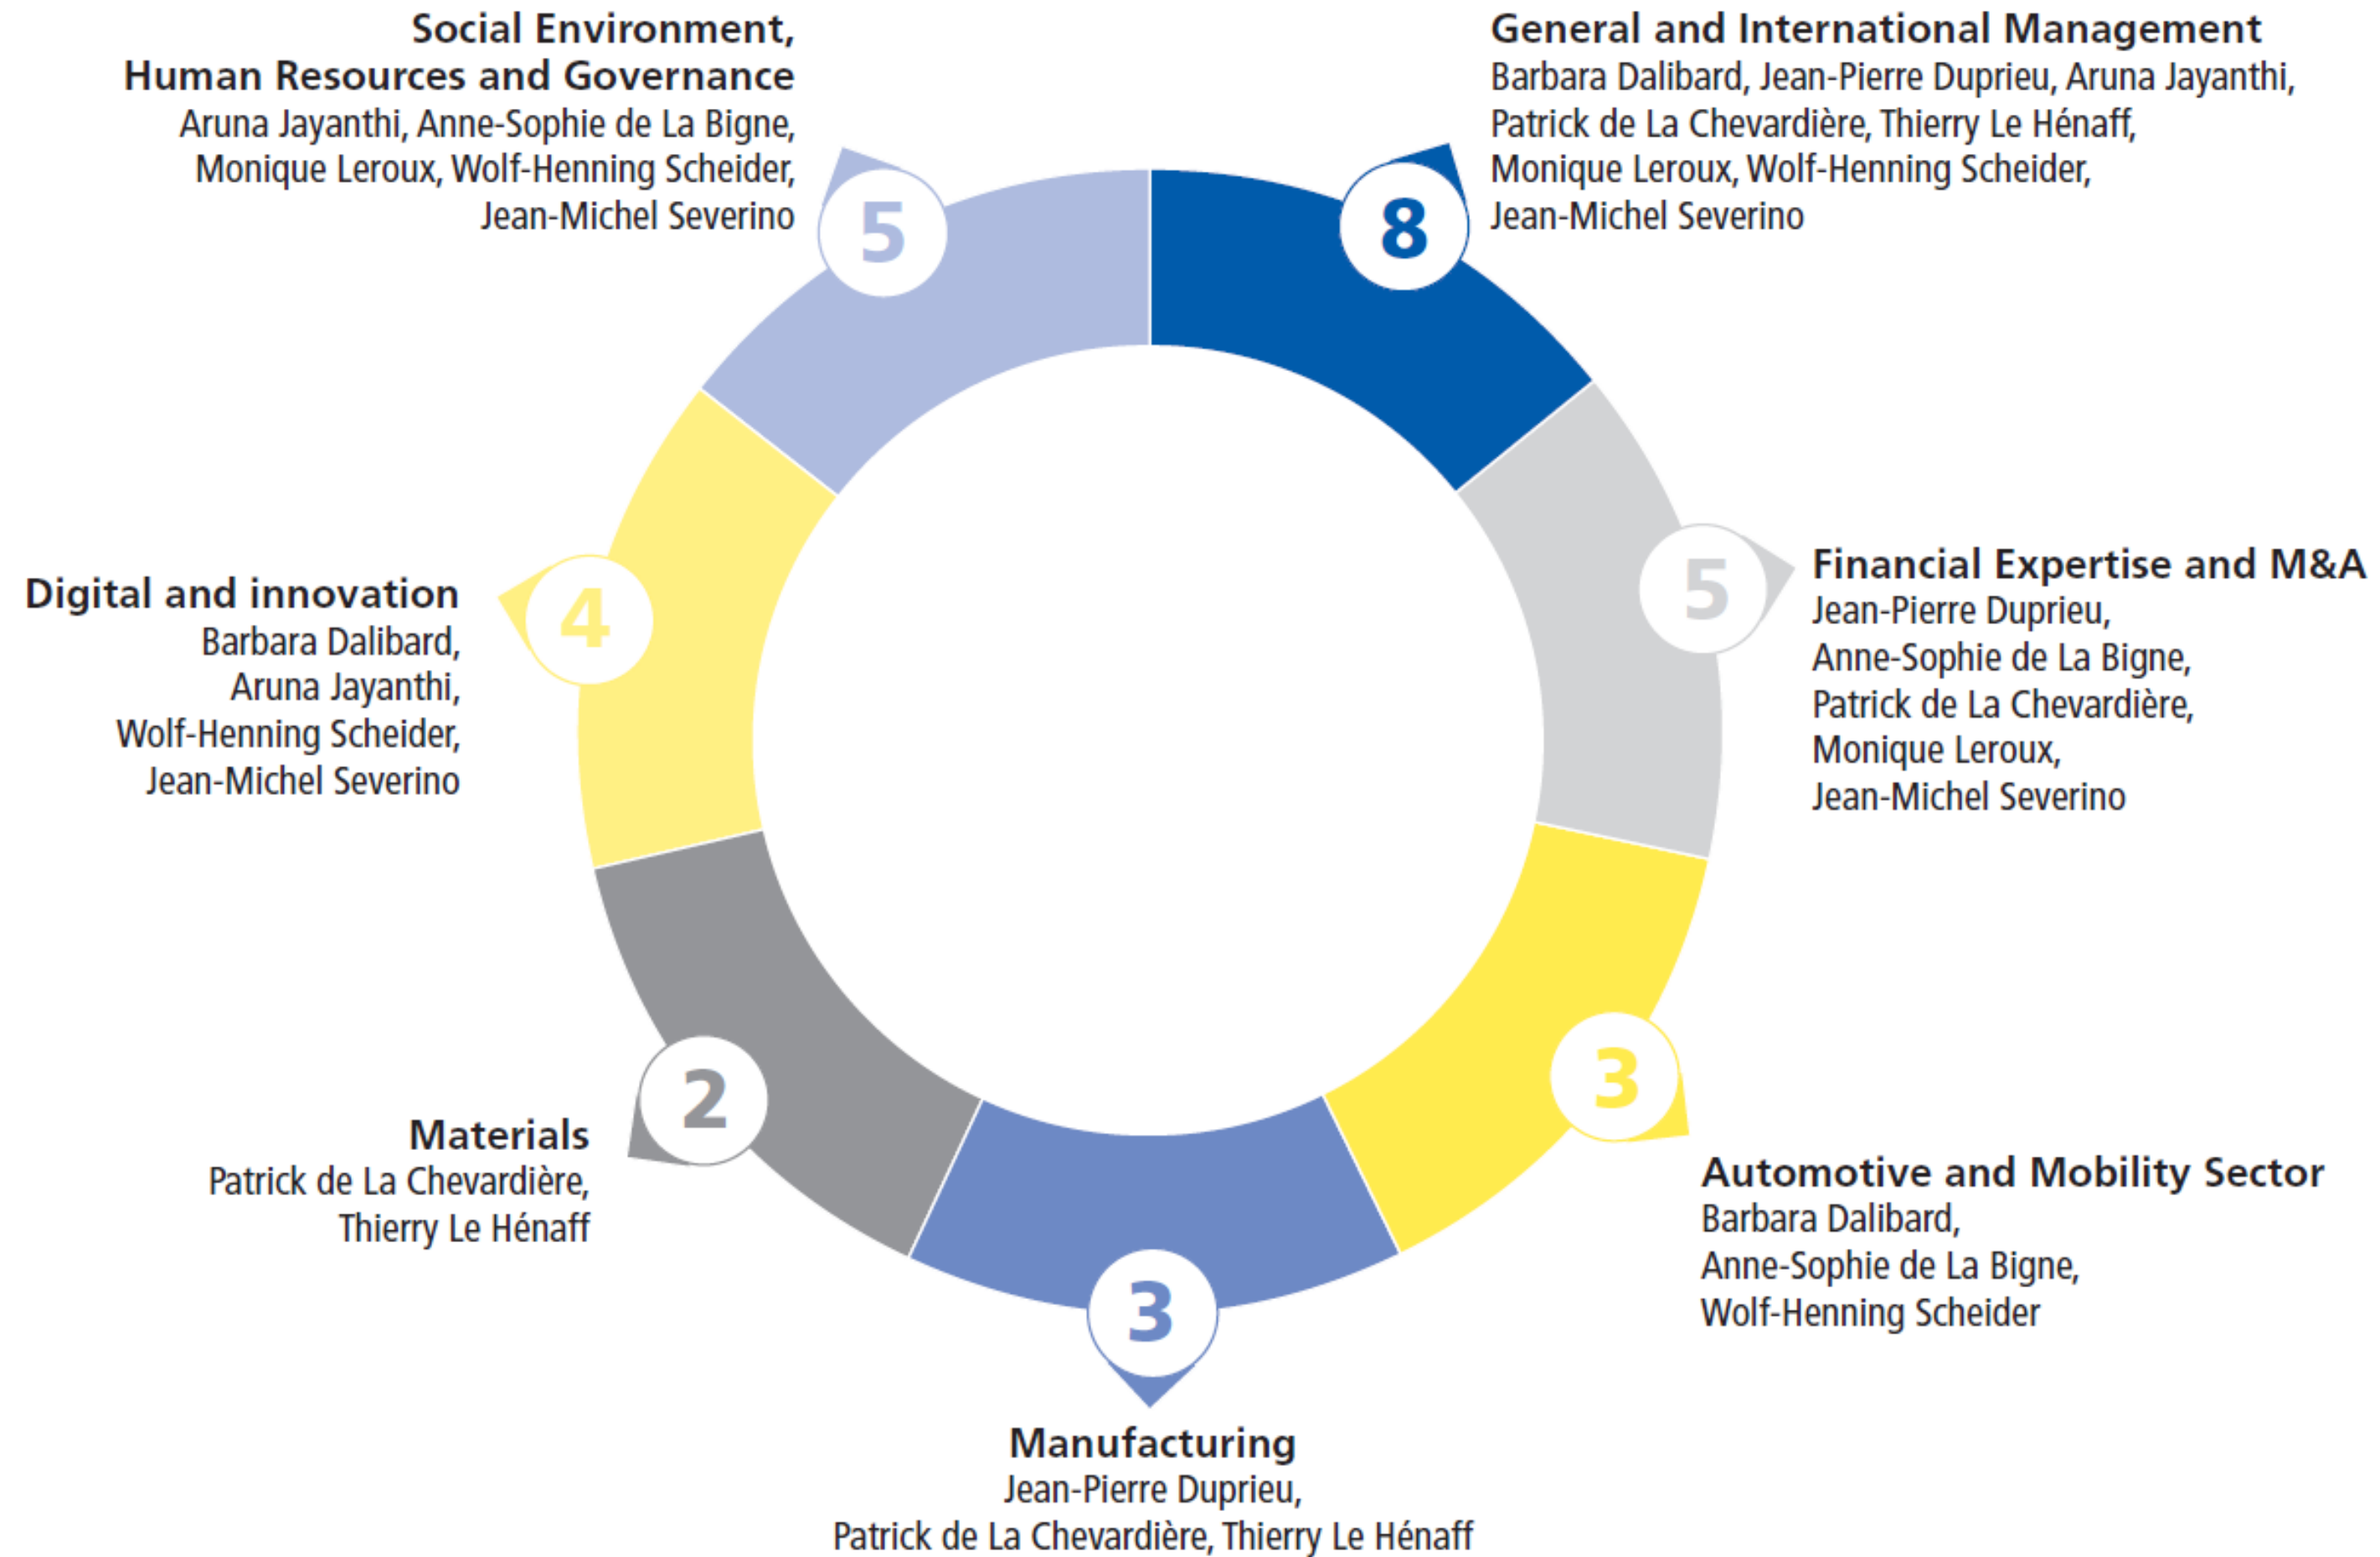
Social Environment, Human Resources and Governance
Aruna Jayanthi, Anne-Sophie de La Bigne, Monique Leroux, Wolf-Henning Scheider, Jean-Michel Severino

5

General and International Management
Barbara Dalibard, Jean-Pierre Duprieu, Aruna Jayanthi, Patrick de La Chevardière, Thierry Le Hénaff, Monique Leroux, Wolf-Henning Scheider, Jean-Michel Severino

8

Digital and innovation
Barbara Dalibard, Aruna Jayanthi, Wolf-Henning Scheider, Jean-Michel Severino

4

5

Financial Expertise and M&A
Jean-Pierre Duprieu, Anne-Sophie de La Bigne, Patrick de La Chevardière, Monique Leroux, Jean-Michel Severino

2

Materials
Patrick de La Chevardière, Thierry Le Hénaff

3

Automotive and Mobility Sector
Barbara Dalibard, Anne-Sophie de La Bigne, Wolf-Henning Scheider

3

Manufacturing
Jean-Pierre Duprieu, Patrick de La Chevardière, Thierry Le Hénaff